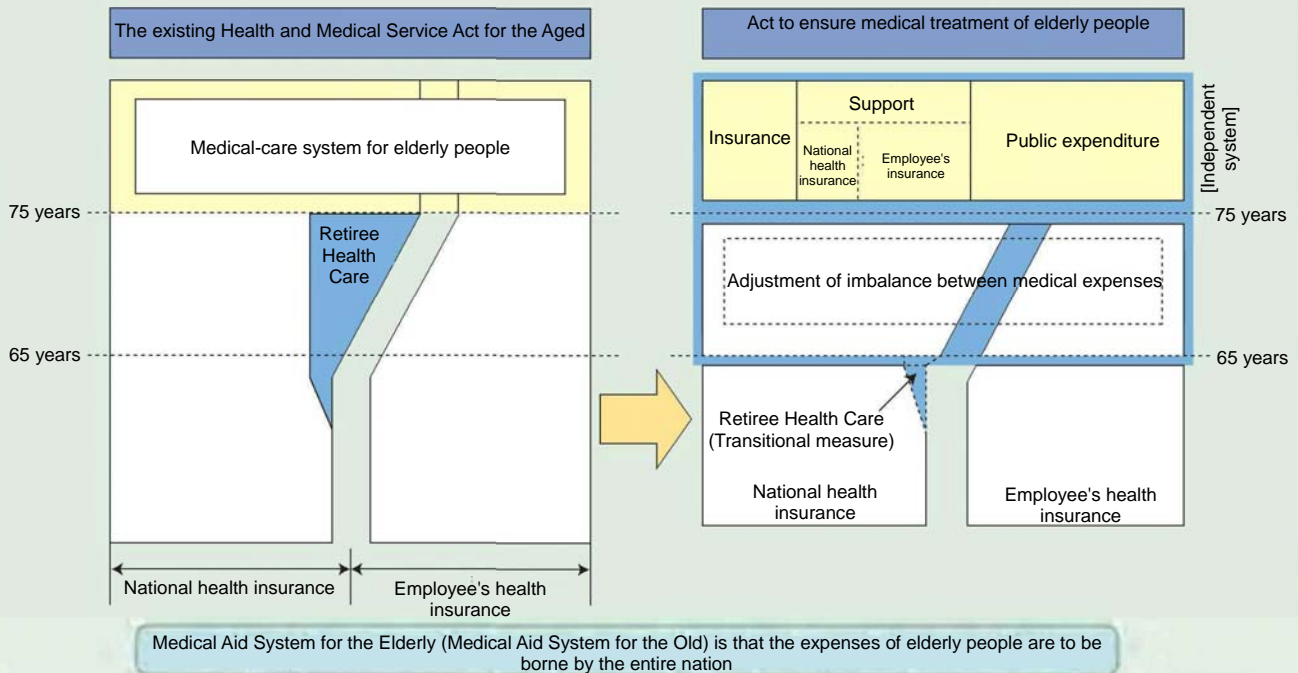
The existing Health and Medical Service Act for the Aged

Medical-care system for elderly people

75 years

Retiree Health Care

65 years

National health insurance

Employee's health insurance

Act to ensure medical treatment of elderly people

Insurance

Support

National health insurance

Employee's insurance

Public expenditure

[Independent system]

75 years

Adjustment of imbalance between medical expenses

65 years

Retiree Health Care (Transitional measure)

National health insurance

Employee's health insurance

Medical Aid System for the Elderly (Medical Aid System for the Old) is that the expenses of elderly people are to be borne by the entire nation